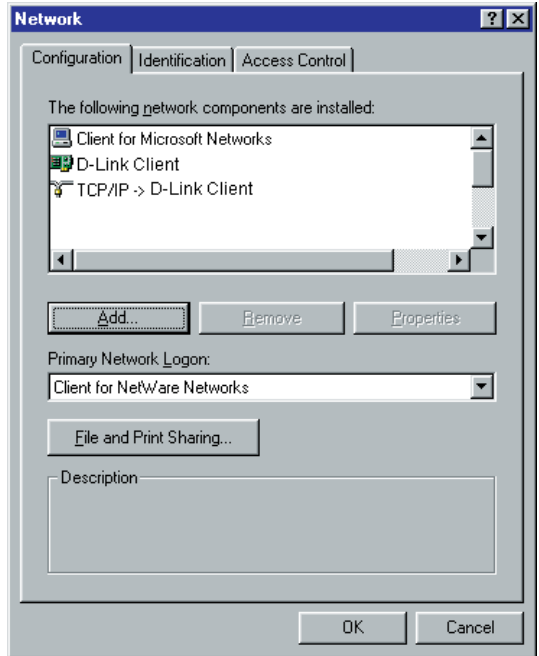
Network

?

Configuration | Identification | Access Control

The following network components are installed:

Client for Microsoft Networks
D-Link Client
TCP/IP -> D-Link Client

Add...
Remove
Properties

Primary Network Logon:
Client for NetWare Networks

File and Print Sharing...

Description

OK
Cancel